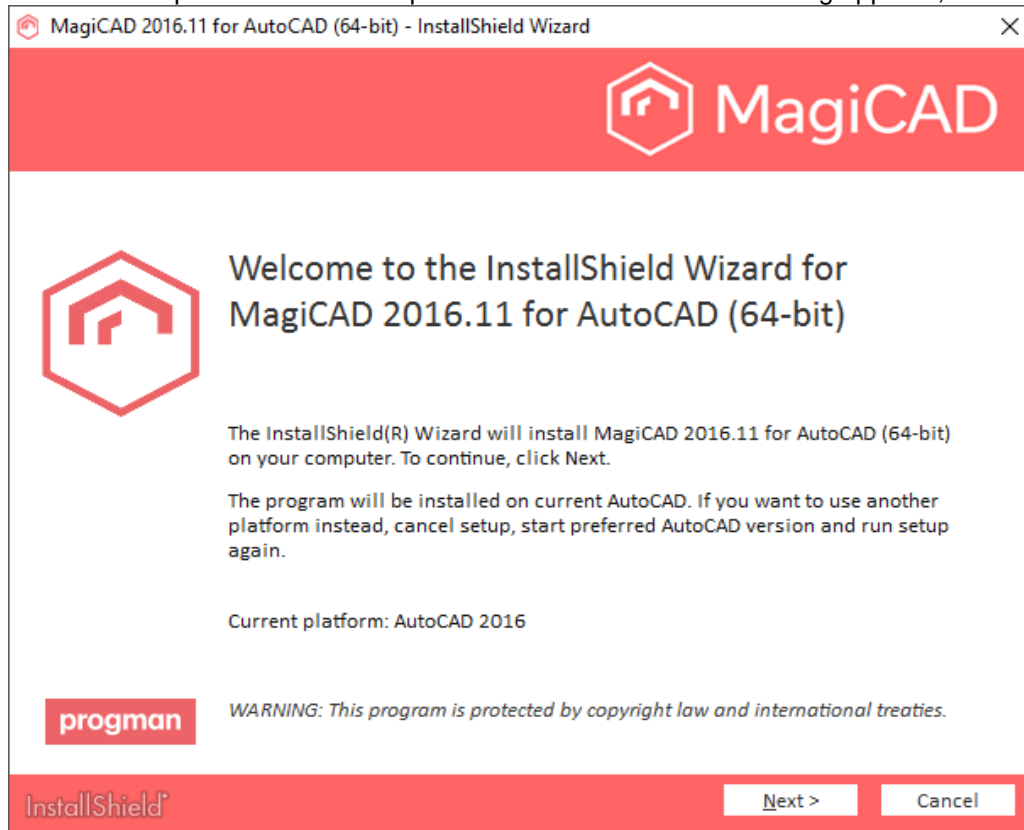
MagiCAD 2016.11 for AutoCAD (64-bit) - InstallShield Wizard

MagiCAD

Welcome to the InstallShield Wizard for MagiCAD 2016.11 for AutoCAD (64-bit)

The InstallShield(R) Wizard will install MagiCAD 2016.11 for AutoCAD (64-bit) on your computer. To continue, click Next.

The program will be installed on current AutoCAD. If you want to use another platform instead, cancel setup, start preferred AutoCAD version and run setup again.

Current platform: AutoCAD 2016

progman

WARNING: This program is protected by copyright law and international treaties.

InstallShield

Next >

Cancel